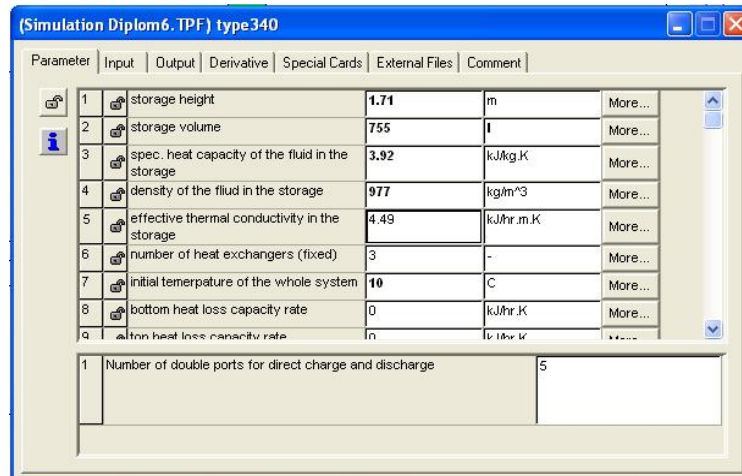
(Simulation Diplom6. TPF) type340

Parameter | Input | Output | Derivative | Special Cards | External Files | Comment

| | | | | |
|---|---|---|---|---|
| 1 | storage height | 1.71 | m | More... |
| 2 | storage volume | 755 | l | More... |
| 3 | spec. heat capacity of the fluid in the storage | 3.92 | kJ/kg.K | More... |
| 4 | density of the fliud in the storage | 977 | kg/m^3 | More... |
| 5 | effective thermal conductivity in the storage | 4.49 | kJ/hr.m.K | More... |
| 6 | number of heat exchangers (fixed) | 3 | - | More... |
| 7 | initial temerpature of the whole system | 10 | C | More... |
| 8 | bottom heat loss capacity rate | 0 | kJ/hr.K | More... |
| 9 | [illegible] | 0 | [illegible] | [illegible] |

1 Number of double ports for direct charge and discharge 5